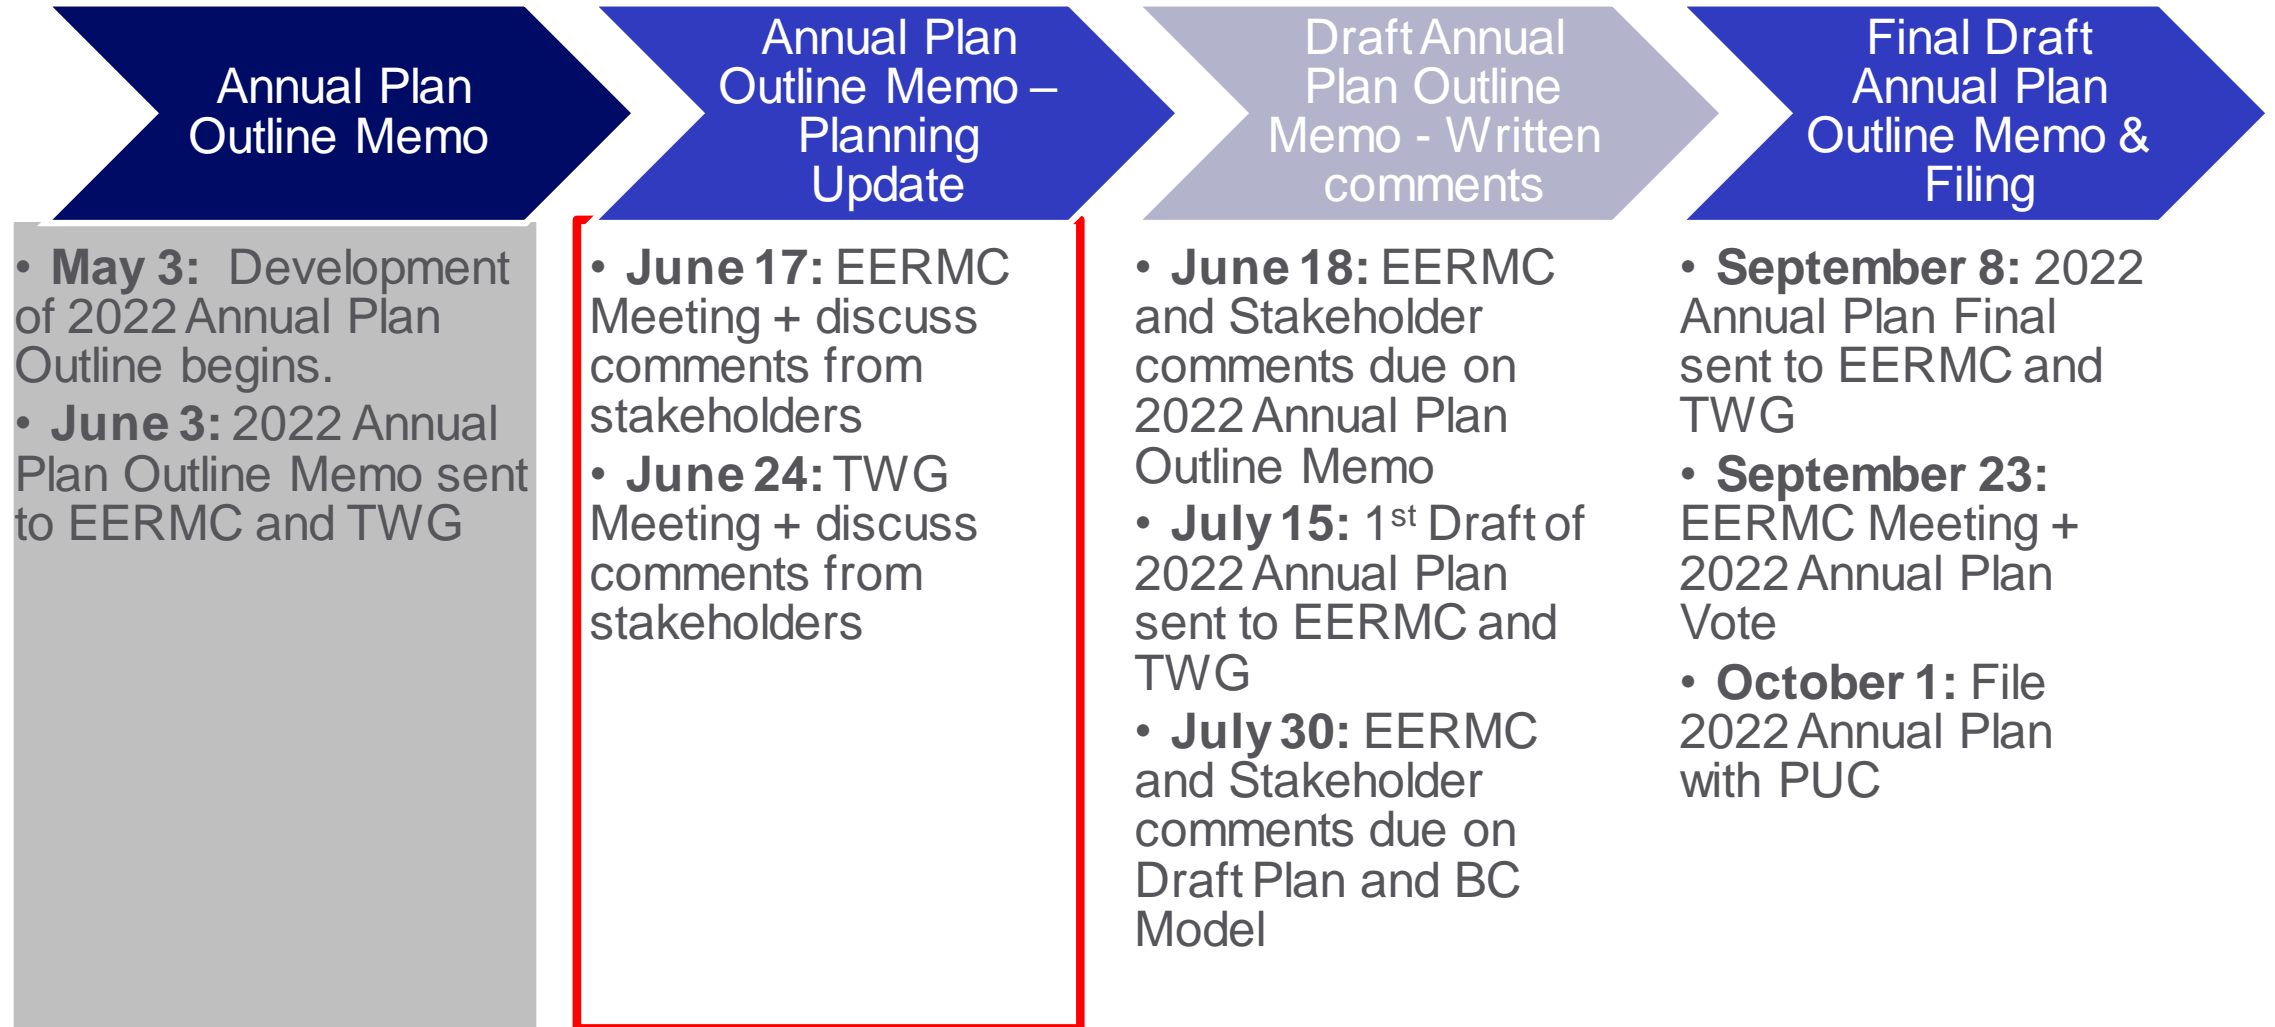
Annual Plan Outline Memo

• **May 3:** Development of 2022 Annual Plan Outline begins.

• **June 3:** 2022 Annual Plan Outline Memo sent to EERMC and TWG

Annual Plan Outline Memo – Planning Update

• **June 17:** EERMC Meeting + discuss comments from stakeholders

• **June 24:** TWG Meeting + discuss comments from stakeholders

Draft Annual Plan Outline Memo - Written comments

• **June 18:** EERMC and Stakeholder comments due on 2022 Annual Plan Outline Memo

• **July 15:** 1$^{st}$ Draft of 2022 Annual Plan sent to EERMC and TWG

• **July 30:** EERMC and Stakeholder comments due on Draft Plan and BC Model

Final Draft Annual Plan Outline Memo & Filing

• **September 8:** 2022 Annual Plan Final sent to EERMC and TWG

• **September 23:** EERMC Meeting + 2022 Annual Plan Vote

• **October 1:** File 2022 Annual Plan with PUC